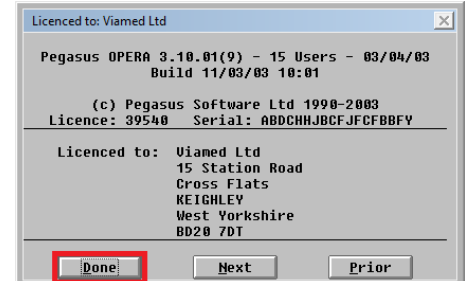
Licenced to: Viamed Ltd

Pegasus OPERA 3.10.01(9) - 15 Users - 03/04/03
Build 11/03/03 10:01

(c) Pegasus Software Ltd 1990-2003
Licence: 39540 Serial: ABDCHHJBCFJFCFBBFY

Licenced to: Viamed Ltd
15 Station Road
Cross Flats
KEIGHLEY
West Yorkshire
BD20 7DT

Done
Next
Prior